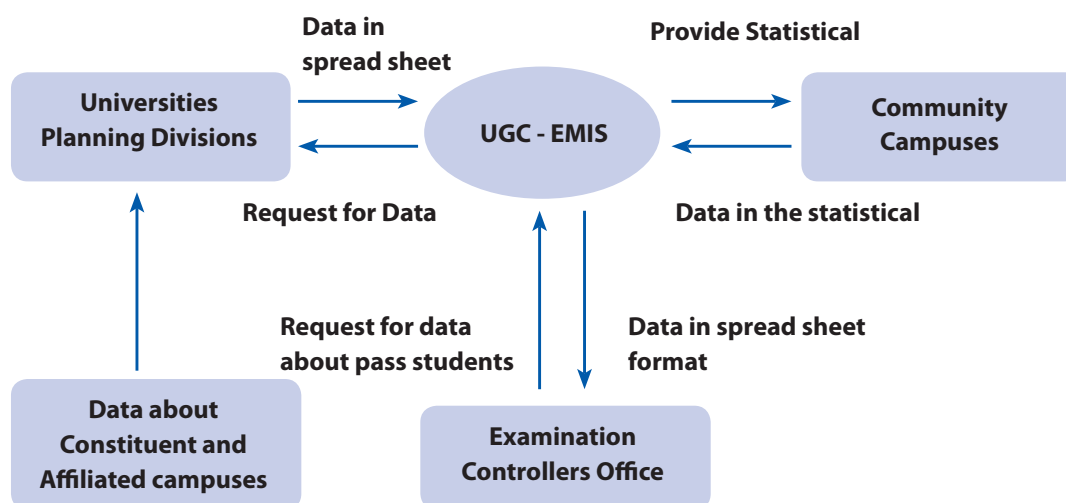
Data in spread sheet

Provide Statistical

Universities Planning Divisions

UGC - EMIS

Community Campuses

Request for Data

Data in the statistical

Request for data about pass students

Data in spread sheet format

Data about Constituent and Affiliated campuses

Examination Controllers Office